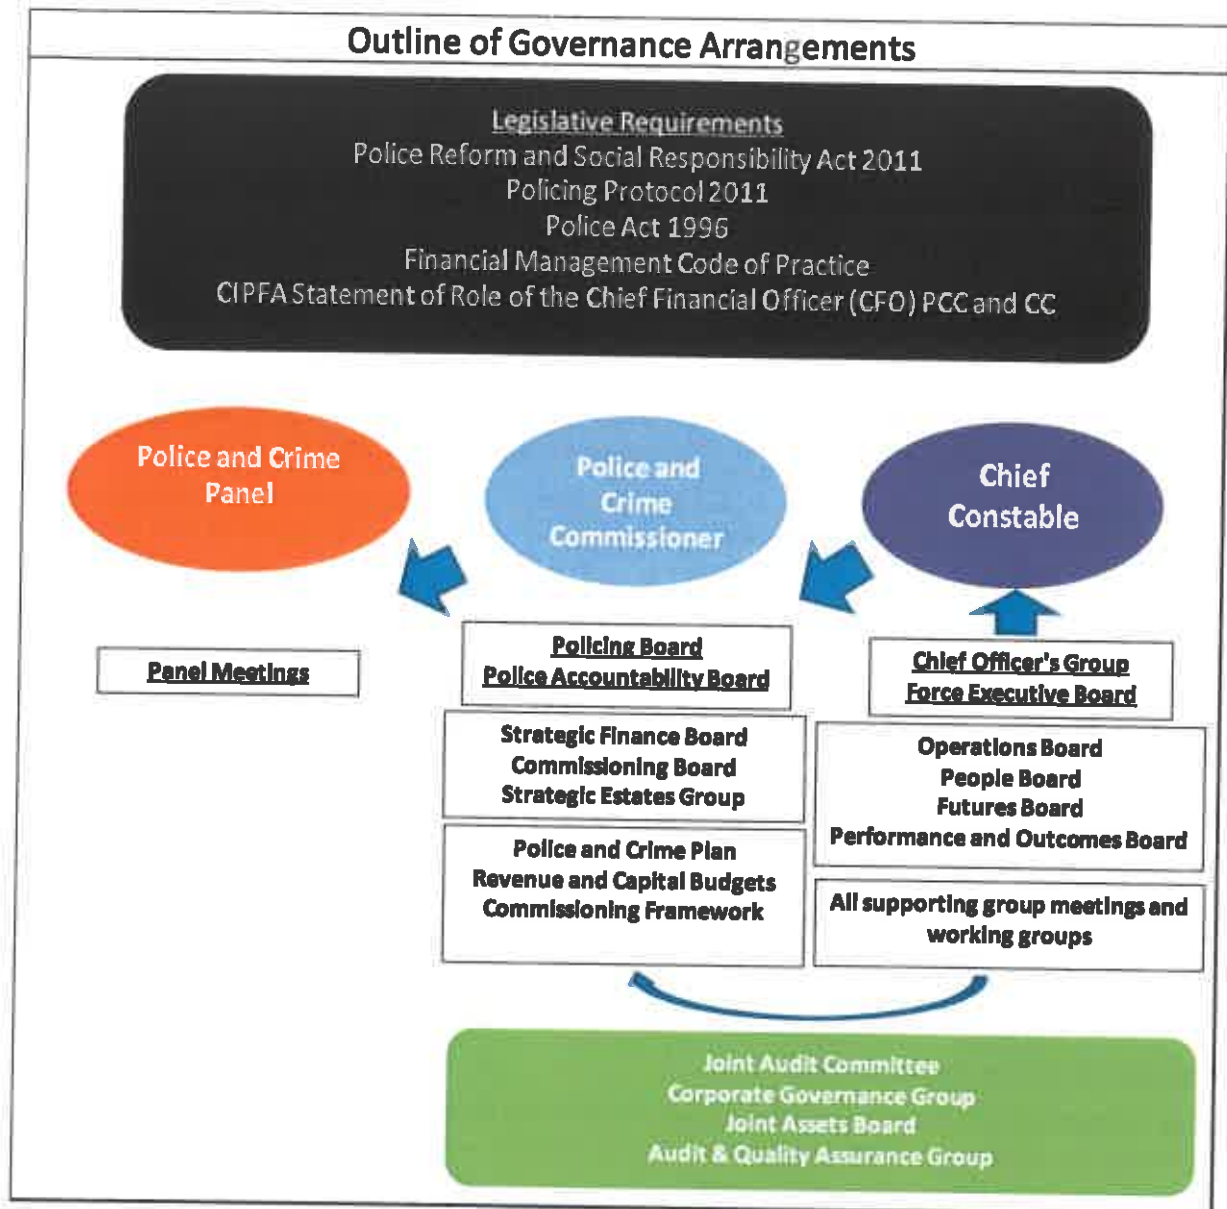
Outline of Governance Arrangements

Legislative Requirements
Police Reform and Social Responsibility Act 2011
Policing Protocol 2011
Police Act 1996
Financial Management Code of Practice
CIPFA Statement of Role of the Chief Financial Officer (CFO) PCC and CC

Police and Crime Panel

Police and Crime Commissioner

Chief Constable

Panel Meetings

Policing Board
Police Accountability Board

Strategic Finance Board
Commissioning Board
Strategic Estates Group

Police and Crime Plan
Revenue and Capital Budgets
Commissioning Framework

Chief Officer's Group
Force Executive Board

Operations Board
People Board
Futures Board
Performance and Outcomes Board

All supporting group meetings and working groups

Joint Audit Committee
Corporate Governance Group
Joint Assets Board
Audit & Quality Assurance Group